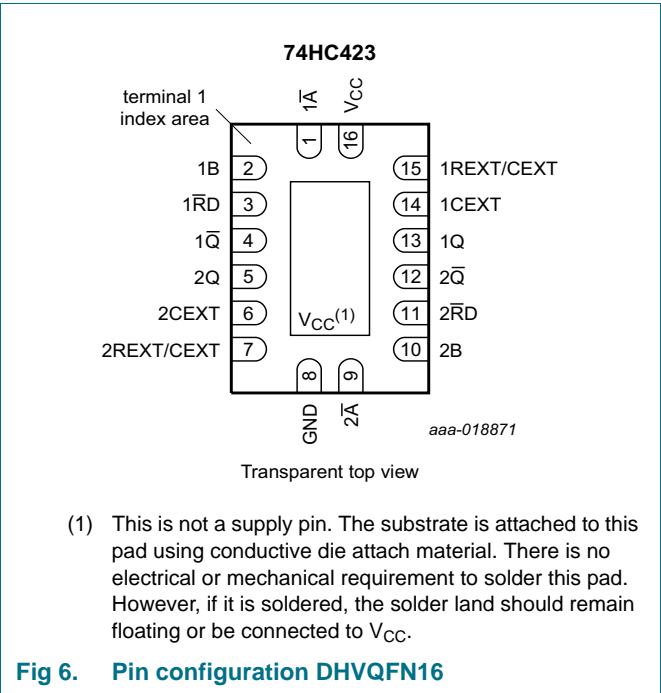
74HC423

terminal 1 index area

$1\overline{A}$

$V_{CC}$

1

16

1B 2

$1\overline{RD}$ 3

$1\overline{Q}$ 4

2Q 5

2CEXT 6

2REXT/CEXT 7

15 1REXT/CEXT

14 1CEXT

13 1Q

12 $2\overline{Q}$

11 $2\overline{RD}$

10 2B

$V_{CC}^{(1)}$

8

9

GND

$2\overline{A}$

aaa-018871

Transparent top view

(1) This is not a supply pin. The substrate is attached to this pad using conductive die attach material. There is no electrical or mechanical requirement to solder this pad. However, if it is soldered, the solder land should remain floating or be connected to $V_{CC}$.

Fig 6. Pin configuration DHVQFN16